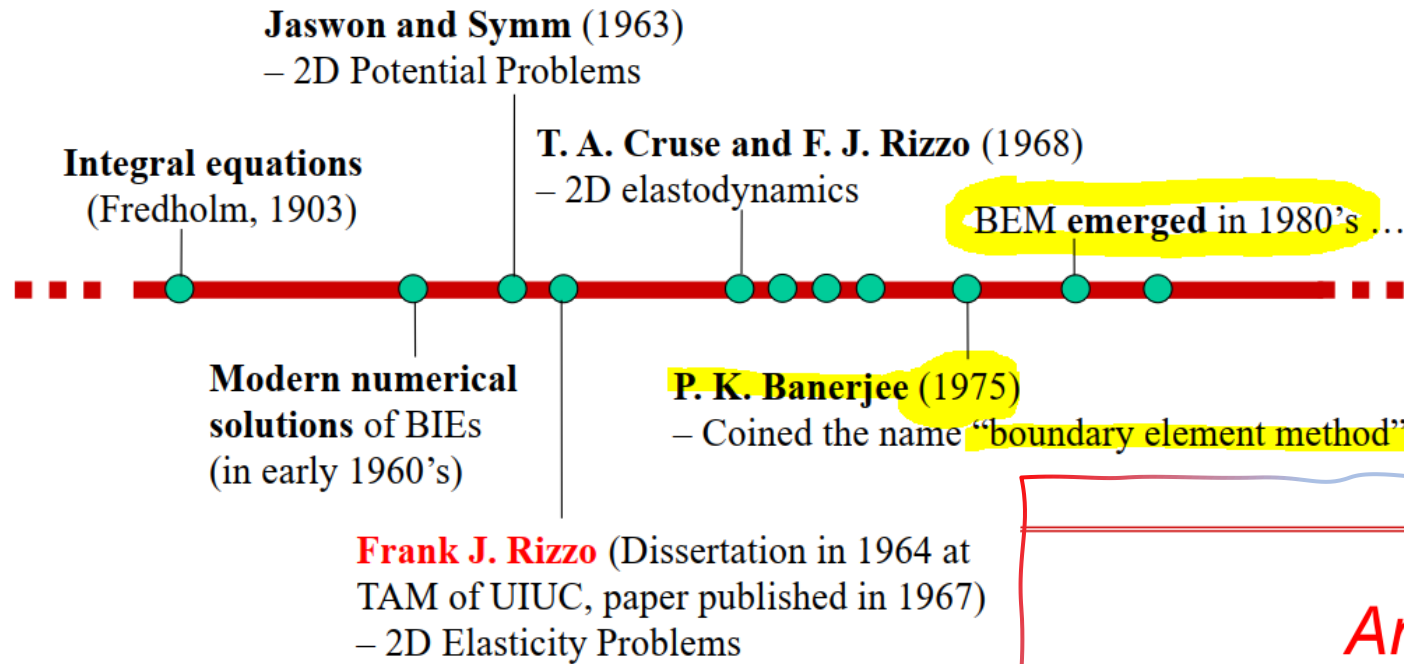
Jaswon and Symm (1963)
– 2D Potential Problems

T. A. Cruse and F. J. Rizzo (1968)
– 2D elastodynamics

Integral equations
(Fredholm, 1903)

BEM emerged in 1980's …

Modern numerical solutions of BIEs
(in early 1960's)

P. K. Banerjee (1975)
– Coined the name "boundary element method"

Frank J. Rizzo (Dissertation in 1964 at TAM of UIUC, paper published in 1967)
– 2D Elasticity Problems

Ar